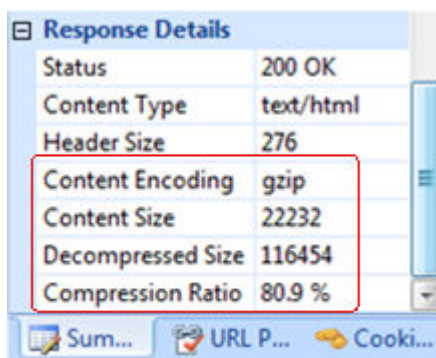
⊟ Response Details

| | |
|---|---|
| Status | 200 OK |
| Content Type | text/html |
| Header Size | 276 |
| Content Encoding | gzip |
| Content Size | 22232 |
| Decompressed Size | 116454 |
| Compression Ratio | 80.9 % |

Sum... URL P... Cooki...